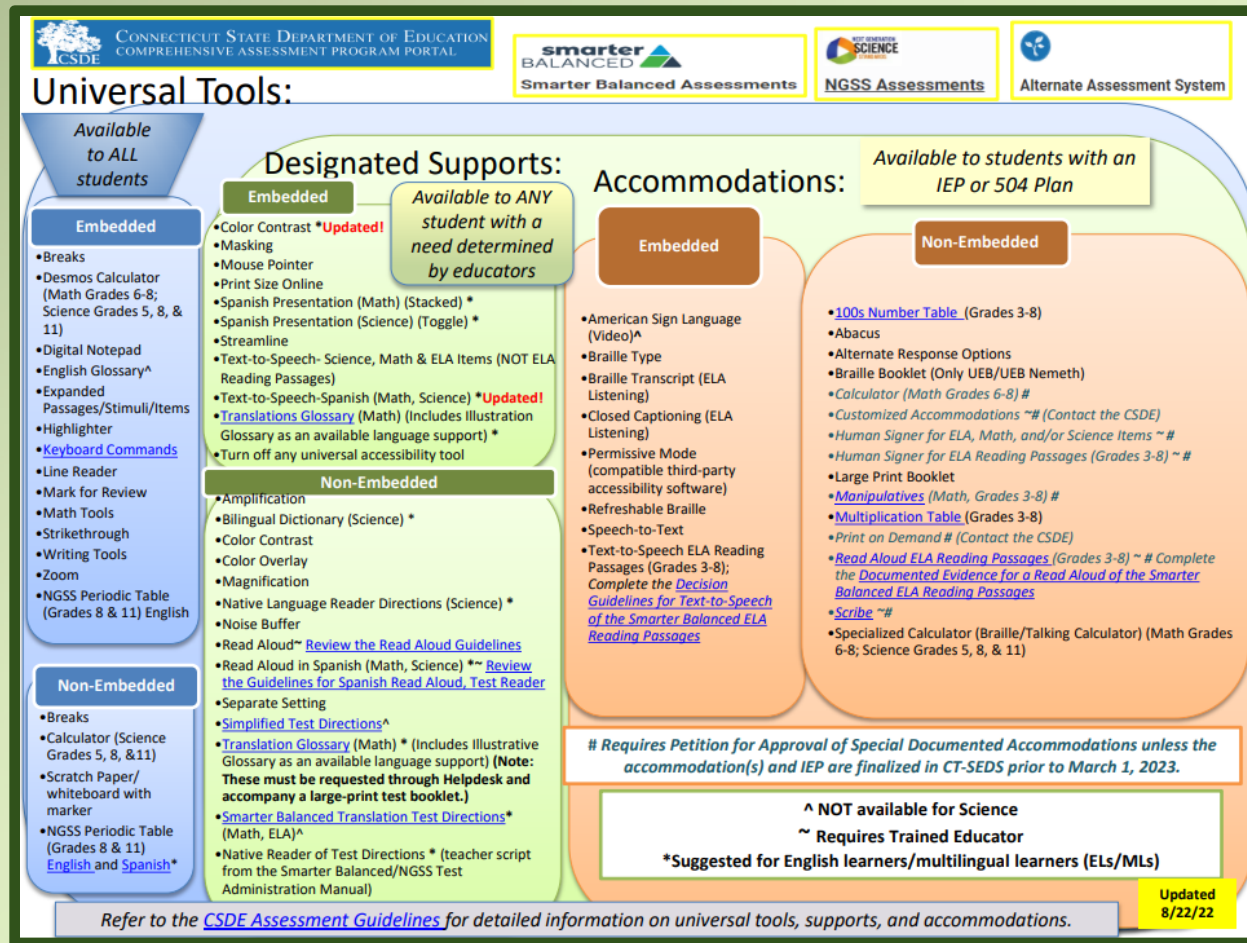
CSDE CONNECTICUT STATE DEPARTMENT OF EDUCATION COMPREHENSIVE ASSESSMENT PROGRAM PORTAL

smarter BALANCED
Smarter Balanced Assessments

NEXT GENERATION SCIENCE STANDARDS
NGSS Assessments

Alternate Assessment System

Universal Tools:

Available to ALL students

Embedded
•Breaks
•Desmos Calculator (Math Grades 6-8; Science Grades 5, 8, & 11)
•Digital Notepad
•English Glossary^
•Expanded Passages/Stimuli/Items
•Highlighter
•Keyboard Commands
•Line Reader
•Mark for Review
•Math Tools
•Strikethrough
•Writing Tools
•Zoom
•NGSS Periodic Table (Grades 8 & 11) English

Non-Embedded
•Breaks
•Calculator (Science Grades 5, 8, &11)
•Scratch Paper/ whiteboard with marker
•NGSS Periodic Table (Grades 8 & 11) English and Spanish*

Designated Supports:

Available to ANY student with a need determined by educators

Embedded
•Color Contrast *Updated!
•Masking
•Mouse Pointer
•Print Size Online
•Spanish Presentation (Math) (Stacked) *
•Spanish Presentation (Science) (Toggle) *
•Streamline
•Text-to-Speech- Science, Math & ELA Items (NOT ELA Reading Passages)
•Text-to-Speech-Spanish (Math, Science) *Updated!
•Translations Glossary (Math) (Includes Illustration Glossary as an available language support) *
•Turn off any universal accessibility tool

Non-Embedded
•Amplification
•Bilingual Dictionary (Science) *
•Color Contrast
•Color Overlay
•Magnification
•Native Language Reader Directions (Science) *
•Noise Buffer
•Read Aloud~ Review the Read Aloud Guidelines
•Read Aloud in Spanish (Math, Science) *~ Review the Guidelines for Spanish Read Aloud, Test Reader
•Separate Setting
•Simplified Test Directions^
•Translation Glossary (Math) * (Includes Illustrative Glossary as an available language support) (Note: These must be requested through Helpdesk and accompany a large-print test booklet.)
•Smarter Balanced Translation Test Directions* (Math, ELA)^
•Native Reader of Test Directions * (teacher script from the Smarter Balanced/NGSS Test Administration Manual)

Accommodations:

Available to students with an IEP or 504 Plan

Embedded
•American Sign Language (Video)^
•Braille Type
•Braille Transcript (ELA Listening)
•Closed Captioning (ELA Listening)
•Permissive Mode (compatible third-party accessibility software)
•Refreshable Braille
•Speech-to-Text
•Text-to-Speech ELA Reading Passages (Grades 3-8); Complete the Decision Guidelines for Text-to-Speech of the Smarter Balanced ELA Reading Passages

Non-Embedded
•100s Number Table (Grades 3-8)
•Abacus
•Alternate Response Options
•Braille Booklet (Only UEB/UEB Nemeth)
•Calculator (Math Grades 6-8) #
•Customized Accommodations ~# (Contact the CSDE)
•Human Signer for ELA, Math, and/or Science Items ~ #
•Human Signer for ELA Reading Passages (Grades 3-8) ~ #
•Large Print Booklet
•Manipulatives (Math, Grades 3-8) #
•Multiplication Table (Grades 3-8)
•Print on Demand # (Contact the CSDE)
•Read Aloud ELA Reading Passages (Grades 3-8) ~ # Complete the Documented Evidence for a Read Aloud of the Smarter Balanced ELA Reading Passages
•Scribe ~#
•Specialized Calculator (Braille/Talking Calculator) (Math Grades 6-8; Science Grades 5, 8, & 11)

# Requires Petition for Approval of Special Documented Accommodations unless the accommodation(s) and IEP are finalized in CT-SEDS prior to March 1, 2023.

^ NOT available for Science
~ Requires Trained Educator
*Suggested for English learners/multilingual learners (ELs/MLs)

Updated 8/22/22

Refer to the CSDE Assessment Guidelines for detailed information on universal tools, supports, and accommodations.